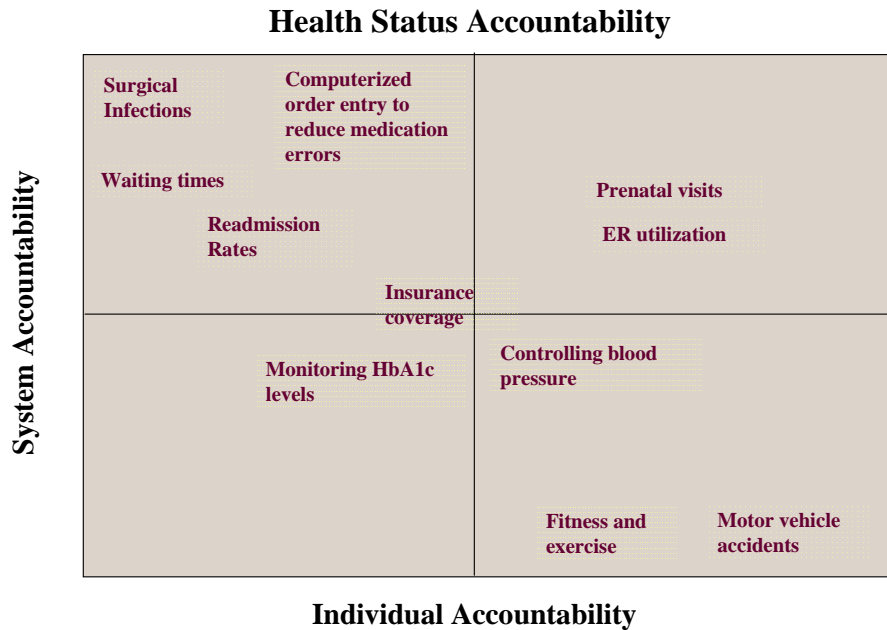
Health Status Accountability

System Accountability

Surgical Infections

Computerized order entry to reduce medication errors

Waiting times

Readmission Rates

Prenatal visits

ER utilization

Insurance coverage

Monitoring HbA1c levels

Controlling blood pressure

Fitness and exercise

Motor vehicle accidents

Individual Accountability